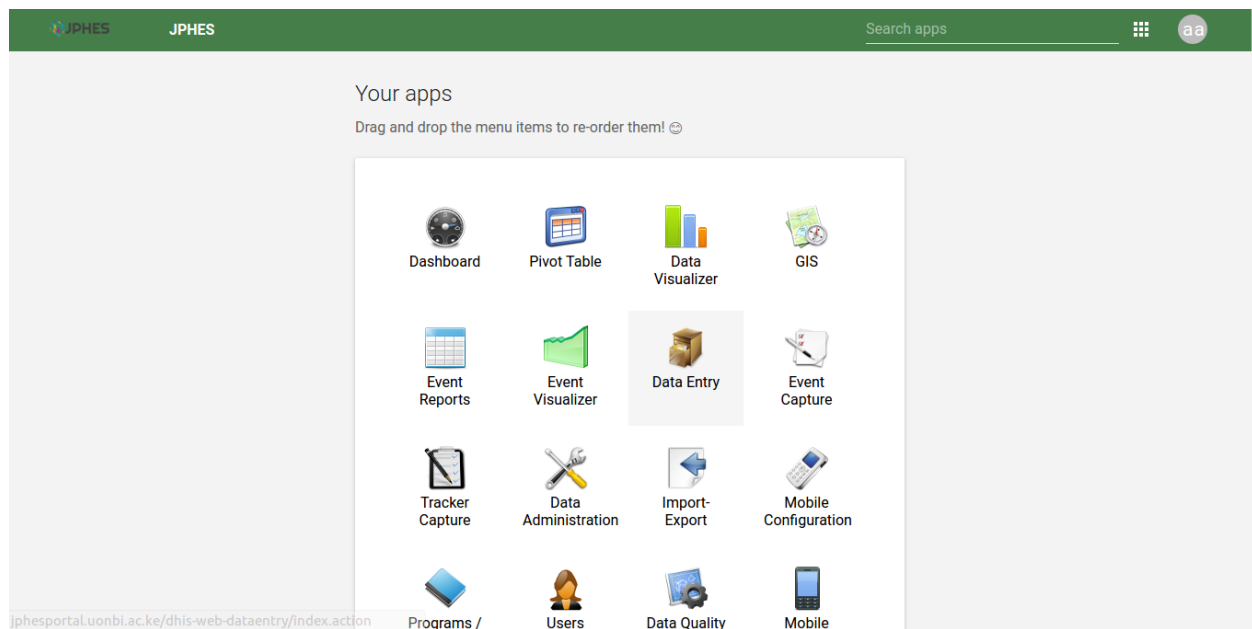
JPHES JPHES

Search apps

aa

Your apps

Drag and drop the menu items to re-order them! 😊

Dashboard
Pivot Table
Data Visualizer
GIS

Event Reports
Event Visualizer
Data Entry
Event Capture

Tracker Capture
Data Administration
Import-Export
Mobile Configuration

Programs /
Users
Data Quality
Mobile

jphesportal.uonbi.ac.ke/dhis-web-dataentry/index.action